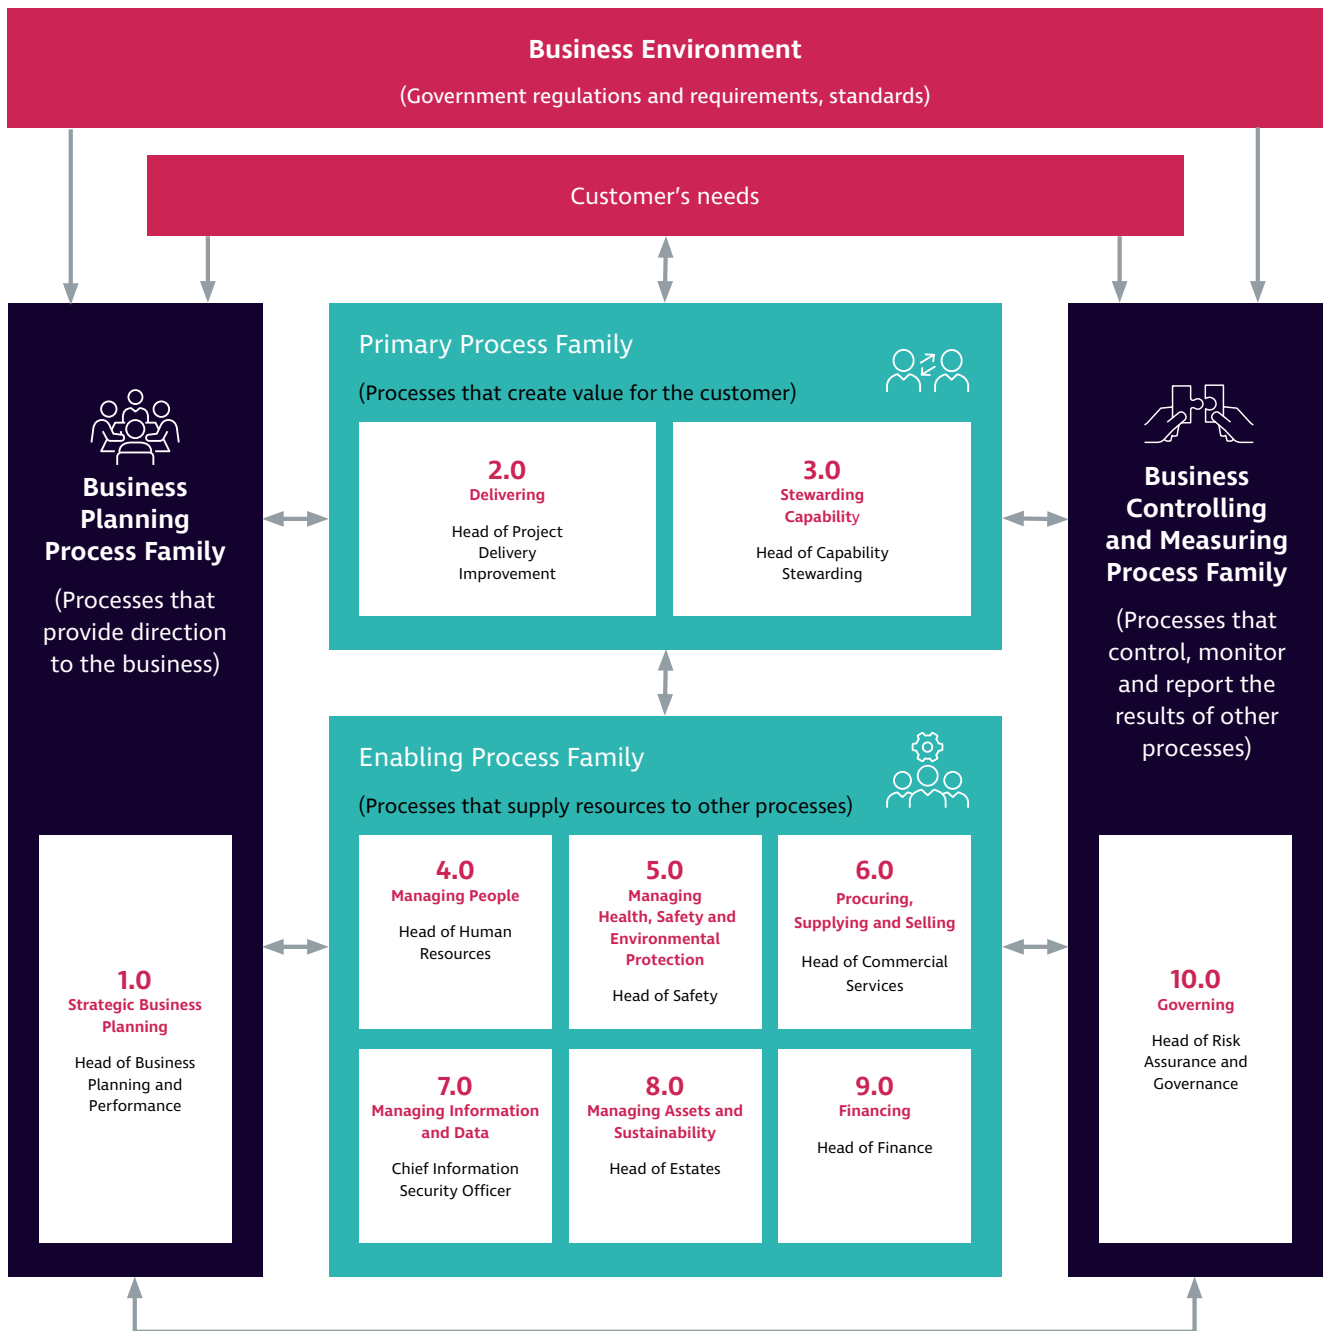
Business Environment

(Government regulations and requirements, standards)

Customer's needs

Business Planning Process Family

(Processes that provide direction to the business)

1.0
Strategic Business Planning

Head of Business Planning and Performance

Primary Process Family

(Processes that create value for the customer)

2.0
Delivering

Head of Project Delivery Improvement

3.0
Stewarding Capability

Head of Capability Stewarding

Enabling Process Family

(Processes that supply resources to other processes)

4.0
Managing People

Head of Human Resources

5.0
Managing Health, Safety and Environmental Protection

Head of Safety

6.0
Procuring, Supplying and Selling

Head of Commercial Services

7.0
Managing Information and Data

Chief Information Security Officer

8.0
Managing Assets and Sustainability

Head of Estates

9.0
Financing

Head of Finance

Business Controlling and Measuring Process Family

(Processes that control, monitor and report the results of other processes)

10.0
Governing

Head of Risk Assurance and Governance